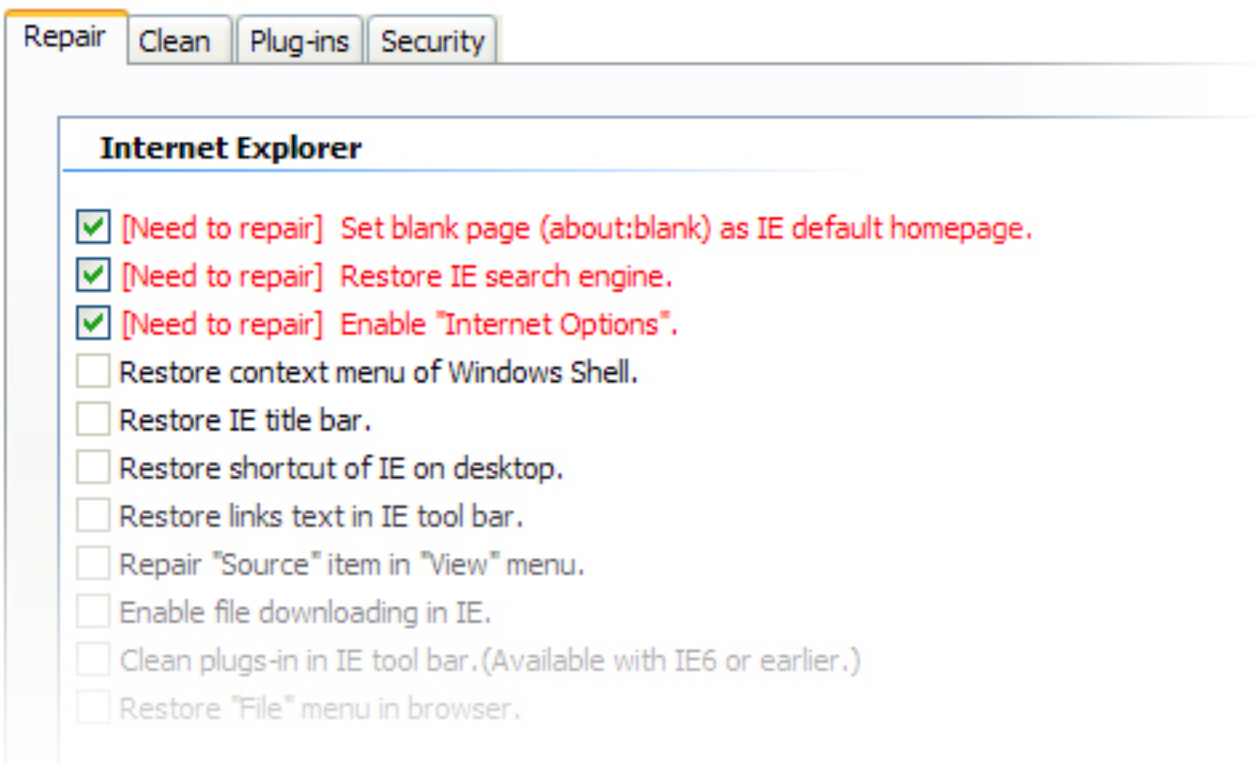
Repair | Clean | Plug-ins | Security

Internet Explorer

[Need to repair] Set blank page (about:blank) as IE default homepage.
[Need to repair] Restore IE search engine.
[Need to repair] Enable "Internet Options".
Restore context menu of Windows Shell.
Restore IE title bar.
Restore shortcut of IE on desktop.
Restore links text in IE tool bar.
Repair "Source" item in "View" menu.
Enable file downloading in IE.
Clean plugs-in in IE tool bar.(Available with IE6 or earlier.)
Restore "File" menu in browser.